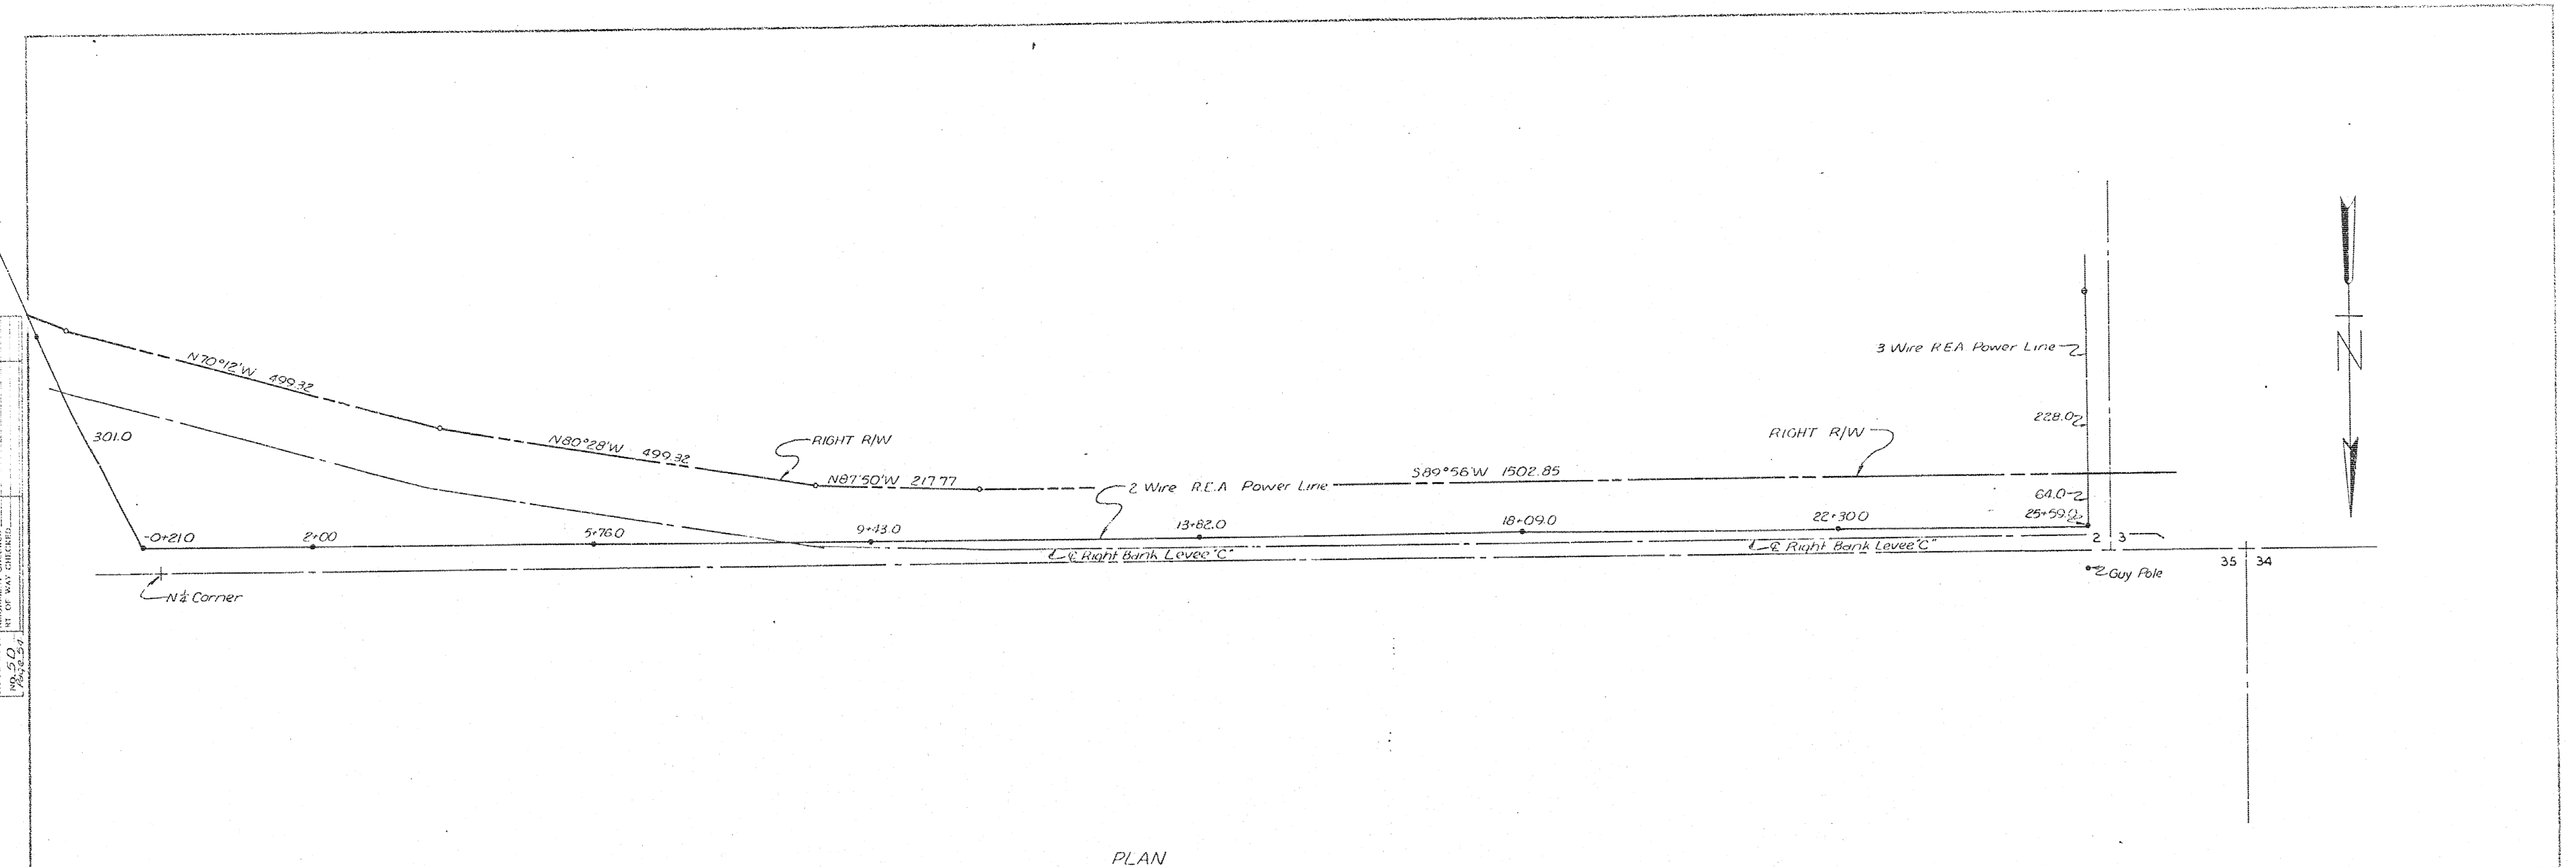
N70°12'W 499.32

N80°28'W 499.32

RIGHT R/W

N87°50'W 217.77

301.0

2 Wire R.E.A Power Line

S89°56'W 1502.85

RIGHT R/W

3 Wire R.E.A Power Line

228.0

64.0

25+59.0

-0+21.0

2+00

5+76.0

9+43.0

13+82.0

18+09.0

22+30.0

℄ Right Bank Levee "C"

℄ Right Bank Levee "C"

2

3

35

34

N¼ Corner

Guy Pole

N

PLAN

NO. 50
Page 34

RT OF WAY CHECKED